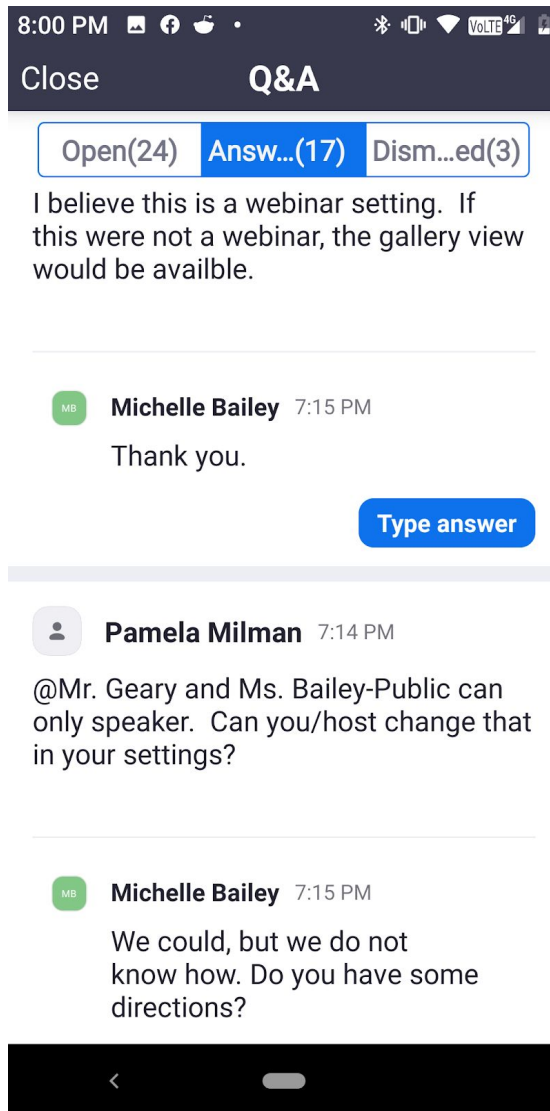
8:00 PM

VoLTE 4G

Close Q&A

Open(24) Answ...(17) Dism...ed(3)

I believe this is a webinar setting. If this were not a webinar, the gallery view would be availble.

MB Michelle Bailey 7:15 PM

Thank you.

Type answer

Pamela Milman 7:14 PM

@Mr. Geary and Ms. Bailey-Public can only speaker. Can you/host change that in your settings?

MB Michelle Bailey 7:15 PM

We could, but we do not know how. Do you have some directions?